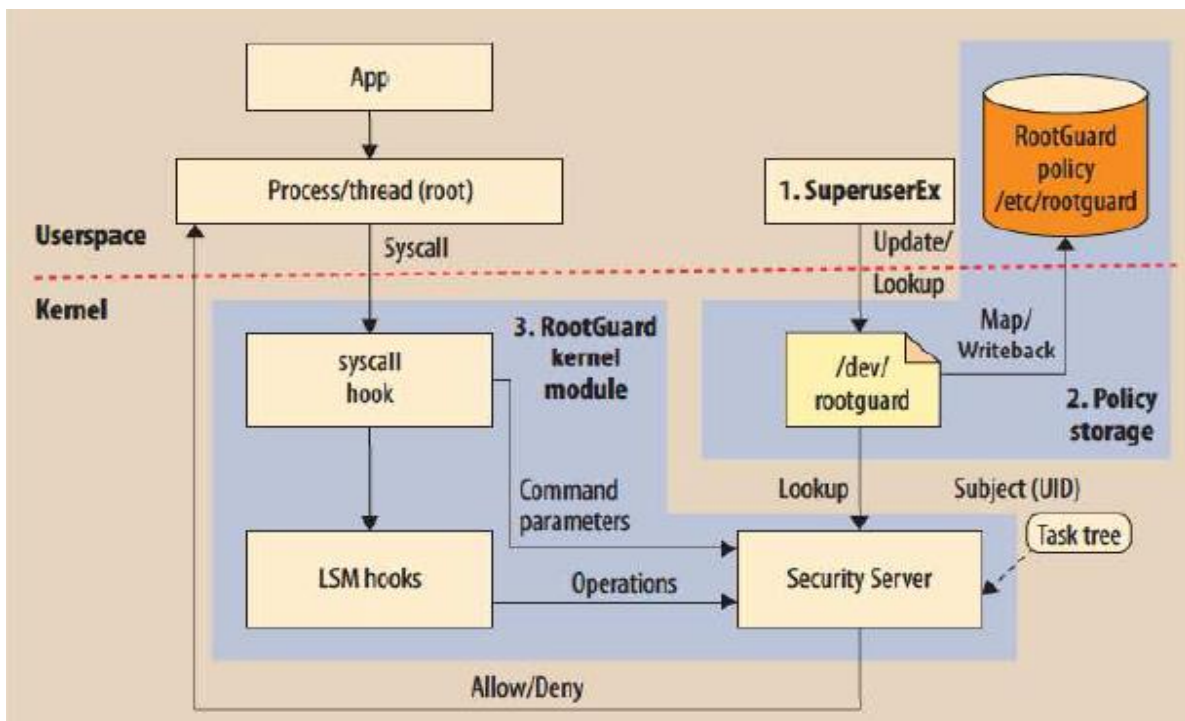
App

Process/thread (root)

Userspace

Syscall

Kernel

1. SuperuserEx

RootGuard policy /etc/rootguard

Update/ Lookup

Map/ Writeback

3. RootGuard kernel module

syscall hook

/dev/ rootguard

2. Policy storage

Command parameters

Lookup

Subject (UID)

Task tree

LSM hooks

Operations

Security Server

Allow/Deny